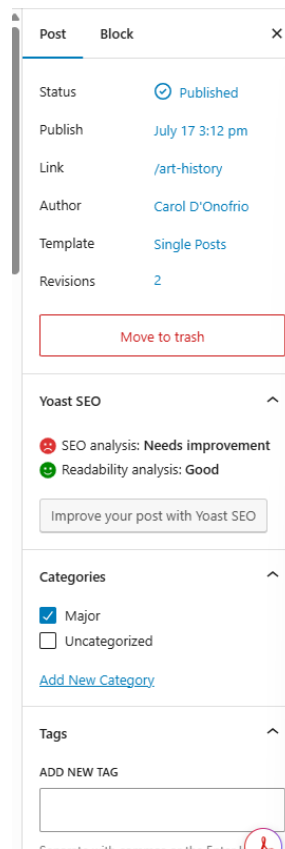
Post Block ×

Status Published

Publish July 17 3:12 pm

Link /art-history

Author Carol D'Onofrio

Template Single Posts

Revisions 2

Move to trash

Yoast SEO

SEO analysis: **Needs improvement**

Readability analysis: **Good**

Improve your post with Yoast SEO

Categories

Major

Uncategorized

Add New Category

Tags

ADD NEW TAG

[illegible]